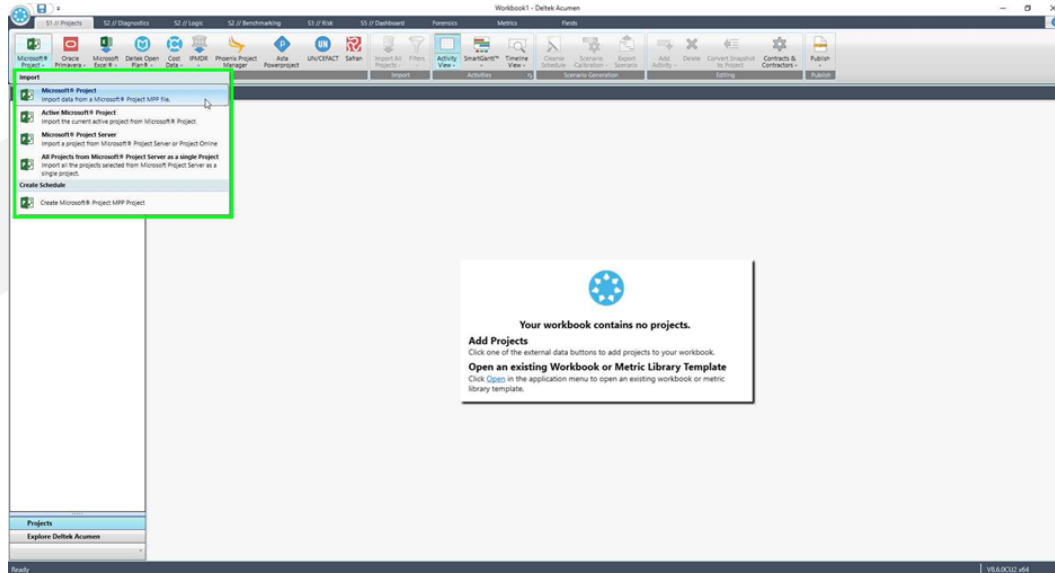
Workbook1 - Deltek Acumen

S1 // Projects
S2 // Diagnostics
S2 // Logic
S2 // Benchmarking
S3 // Risk
S5 // Dashboard
Forensics
Metrics
Fields

Microsoft® Project
Oracle Primavera
Microsoft Excel®
Deltek Open Plan®
Cost Data
IPMDR
Phoenix Project Manager
Asta Powerproject
UN/CEFACT
Safran
Import All Projects
Filters
Import
Activity View
SmartGantt™
Timeline View
Activities
Cleanse Schedule
Scenario Calibration
Export Scenario
Scenario Generation
Add Activity
Delete
Convert Snapshot to Project
Contracts & Contractors
Editing
Publish
Publish

Import
Microsoft® Project
Import data from a Microsoft® Project MPP file.
Active Microsoft® Project
Import the current active project from Microsoft® Project
Microsoft® Project Server
Import a project from Microsoft® Project Server or Project Online
All Projects from Microsoft® Project Server as a single Project
Import all the projects selected from Microsoft Project Server as a single project.
Create Schedule
Create Microsoft® Project MPP Project

Your workbook contains no projects.

Add Projects
Click one of the external data buttons to add projects to your workbook.

Open an existing Workbook or Metric Library Template
Click Open in the application menu to open an existing workbook or metric library template.

Projects
Explore Deltek Acumen

Ready
V8.6.0CU2 x64